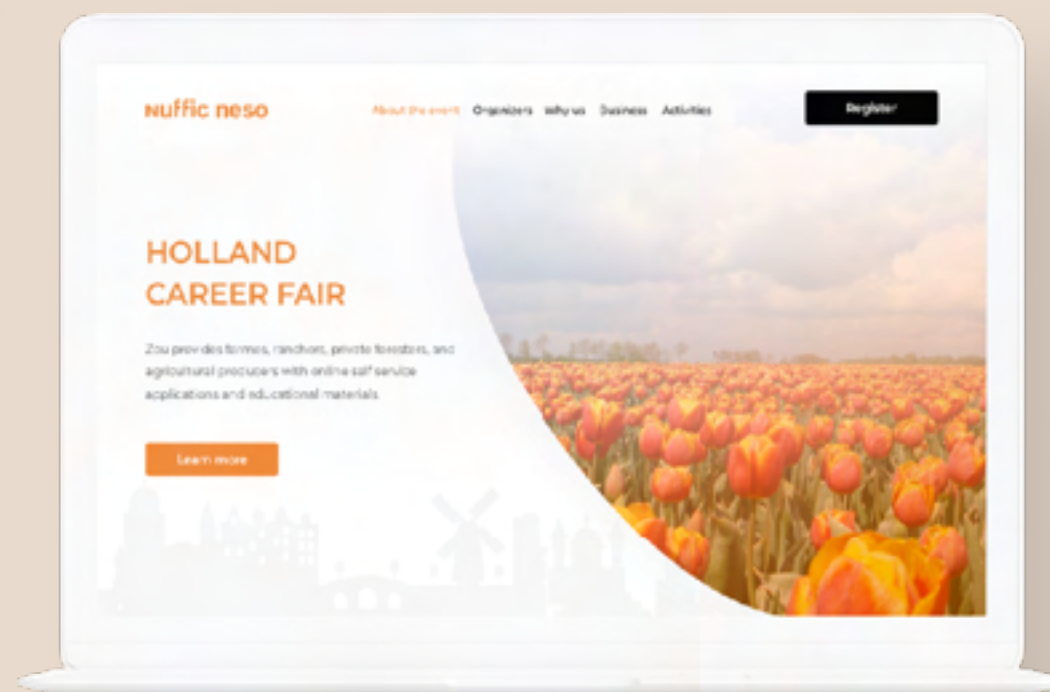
nuffic neso

About the event Organizers Why us Business Activities

Register

HOLLAND
CAREER FAIR

Zou provides farmers, ranchers, private foresters, and agricultural producers with online self service applications and educational materials

Learn more